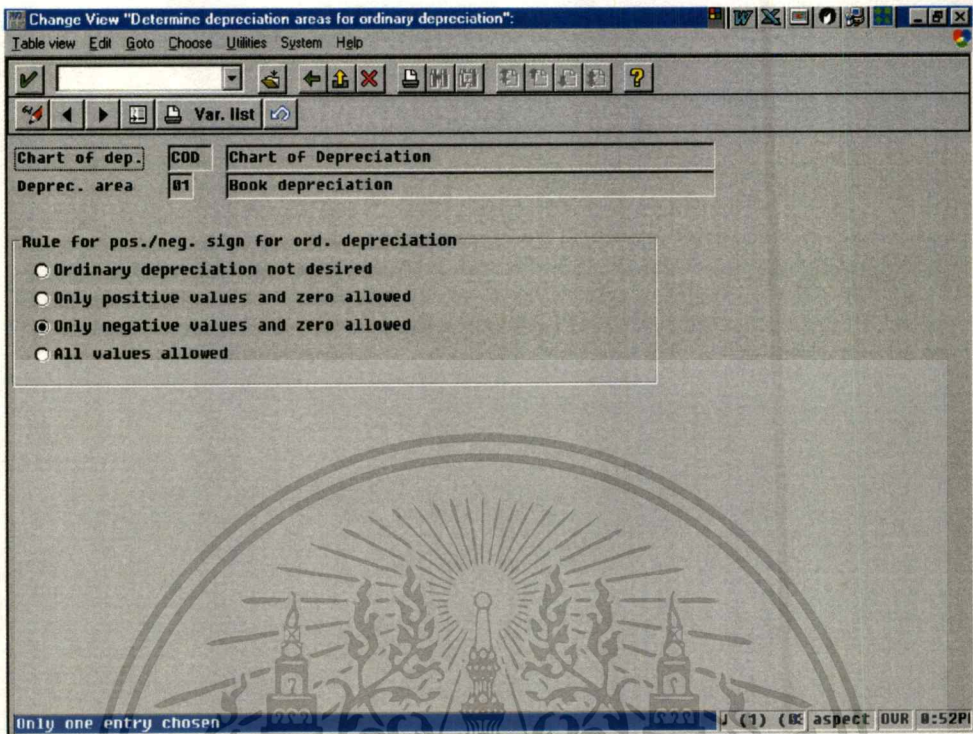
Change View "Determine depreciation areas for ordinary depreciation":

Table view Edit Goto Choose Utilities System Help

Var. list

Chart of dep. COD Chart of Depreciation
Deprec. area 01 Book depreciation

Rule for pos./neg. sign for ord. depreciation
Ordinary depreciation not desired
Only positive values and zero allowed
Only negative values and zero allowed
All values allowed

Only one entry chosen
J (1) (8 aspect OVR 8:52PI